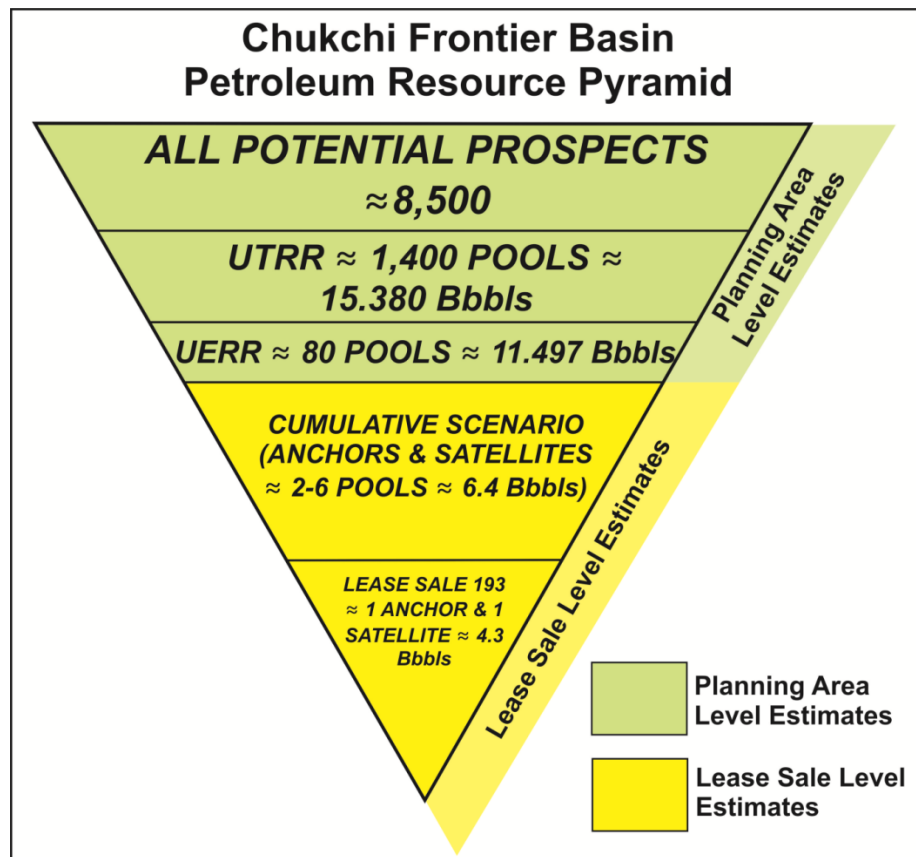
Chukchi Frontier Basin
Petroleum Resource Pyramid

ALL POTENTIAL PROSPECTS
≈8,500

UTRR ≈ 1,400 POOLS ≈
15.380 Bbbls

UERR ≈ 80 POOLS ≈ 11.497 Bbbls

CUMULATIVE SCENARIO
(ANCHORS & SATELLITES
≈ 2-6 POOLS ≈ 6.4 Bbbls)

LEASE SALE 193
≈ 1 ANCHOR & 1
SATELLITE ≈ 4.3
Bbbls

Planning Area
Level Estimates

Lease Sale Level Estimates

Planning Area
Level Estimates

Lease Sale Level
Estimates